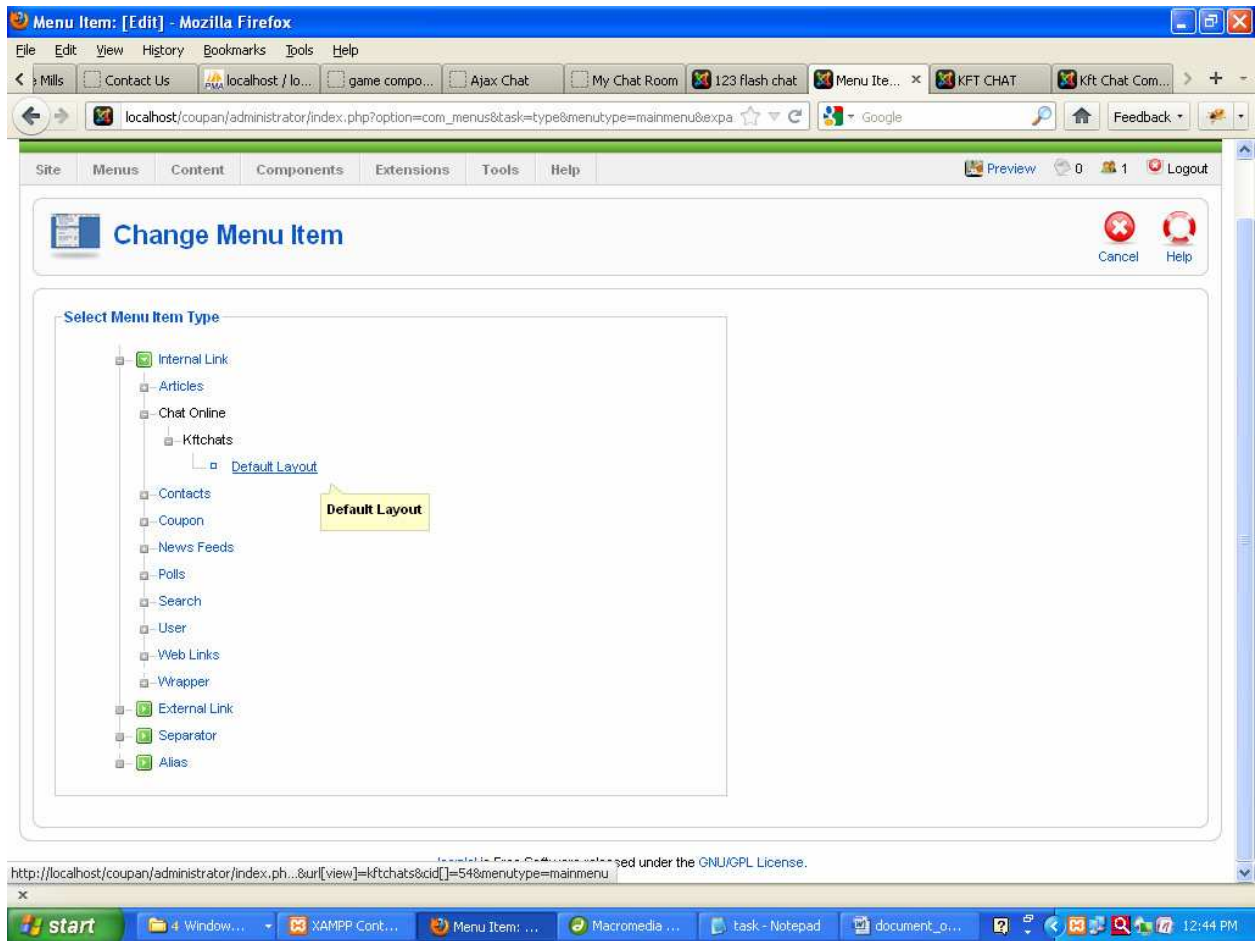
Menu Item: [Edit] - Mozilla Firefox

File Edit View History Bookmarks Tools Help

Mills | Contact Us | localhost / lo... | game compo... | Ajax Chat | My Chat Room | 123 flash chat | Menu Ite... | KFT CHAT | Kft Chat Com...

localhost/coupan/administrator/index.php?option=com_menus&task=type&menutype=mainmenu&expa

Google

Feedback

Site Menus Content Components Extensions Tools Help

Preview 0 1 Logout

Change Menu Item

Cancel Help

Select Menu Item Type

Internal Link
Articles
Chat Online
Kftchats
Default Layout
Default Layout
Contacts
Coupon
News Feeds
Polls
Search
User
Web Links
Wrapper
External Link
Separator
Alias

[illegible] sed under the GNU/GPL License.

http://localhost/coupan/administrator/index.ph...&url[view]=kftchats&cid[]=54&menutype=mainmenu

start | 4 Window... | XAMPP Cont... | Menu Item: ... | Macromedia ... | task - Notepad | document_o... | 12:44 PM